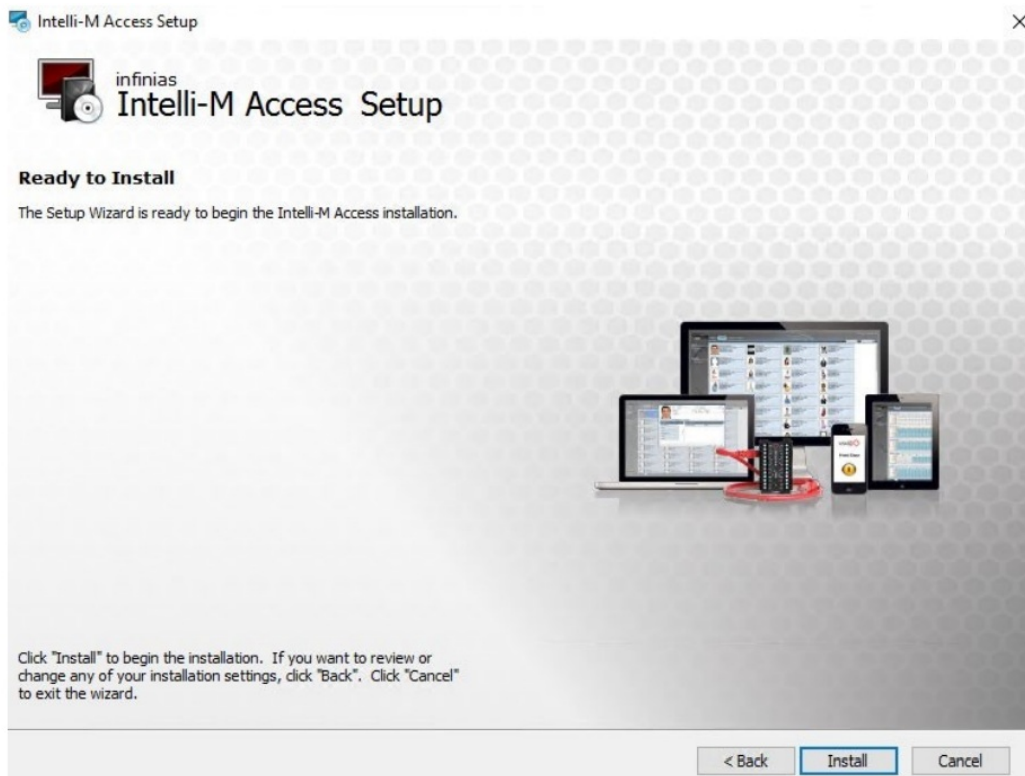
Intelli-M Access Setup

×

infinias
Intelli-M Access Setup

**Ready to Install**

The Setup Wizard is ready to begin the Intelli-M Access installation.

Click "Install" to begin the installation. If you want to review or change any of your installation settings, click "Back". Click "Cancel" to exit the wizard.

< Back Install Cancel